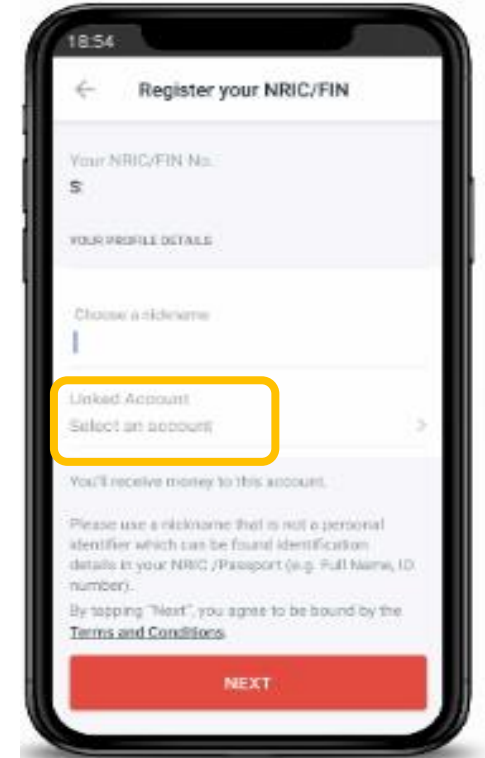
18:54

Register your NRIC/FIN

Your NRIC/FIN No.
S

YOUR PROFILE DETAILS

Choose a nickname

Linked Account
Select an account

You'll receive money to this account.

Please use a nickname that is not a personal identifier which can be found identification details in your NRIC /Passport (e.g. Full Name, ID number).

By tapping "Next", you agree to be bound by the Terms and Conditions.

NEXT